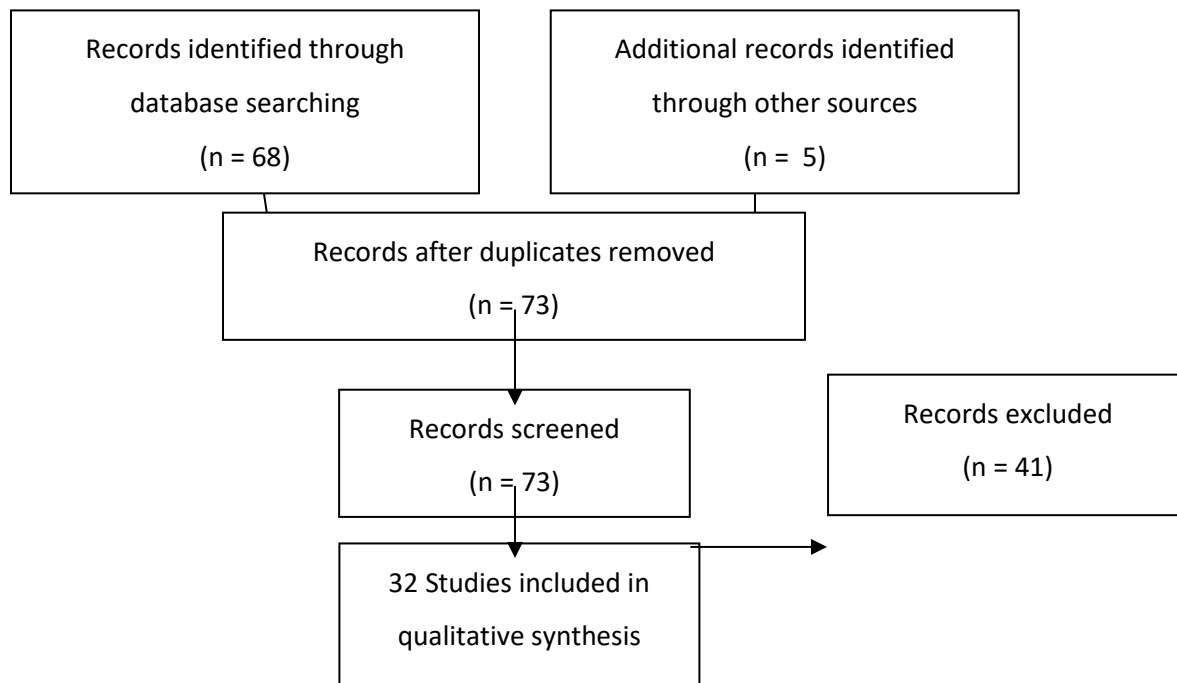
Records identified through database searching
(n = 68)

Additional records identified through other sources
(n = 5)

Records after duplicates removed
(n = 73)

Records screened
(n = 73)

Records excluded
(n = 41)

32 Studies included in qualitative synthesis